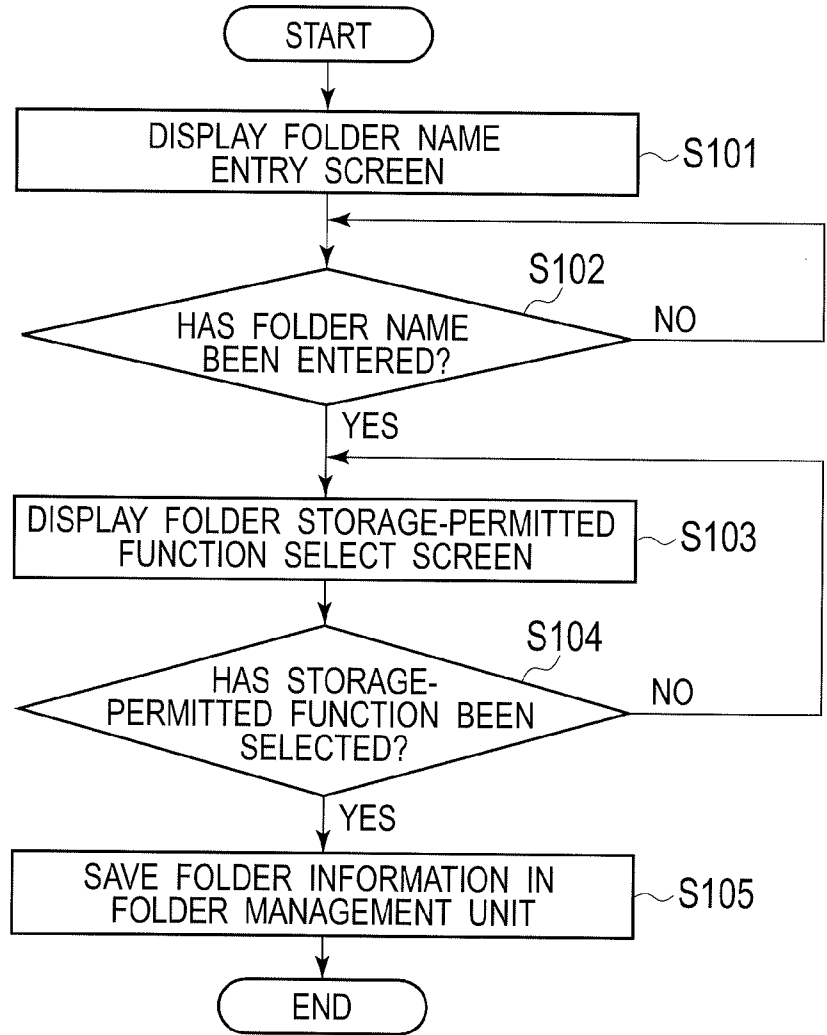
START

DISPLAY FOLDER NAME ENTRY SCREEN

S101

S102

HAS FOLDER NAME BEEN ENTERED?

NO

YES

DISPLAY FOLDER STORAGE-PERMITTED FUNCTION SELECT SCREEN

S103

S104

HAS STORAGE-PERMITTED FUNCTION BEEN SELECTED?

NO

YES

SAVE FOLDER INFORMATION IN FOLDER MANAGEMENT UNIT

S105

END